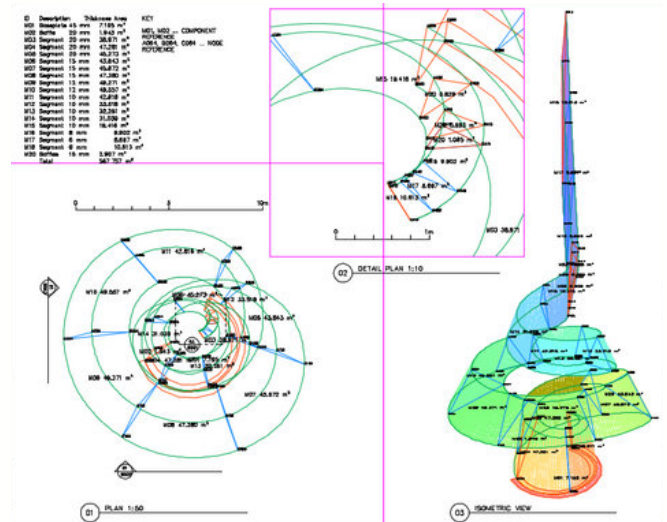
| ID | Description | Thickness | Area |
|---|---|---|---|
| M01 | Baseplate | 45 mm | 7.185 m² |
| M02 | Baffle | 25 mm | 1.942 m² |
| M03 | Segment | 20 mm | 38.671 m² |
| M04 | Segment | 20 mm | 47.281 m² |
| M05 | Segment | 20 mm | 46.272 m² |
| M06 | Segment | 15 mm | 43.843 m² |
| M07 | Segment | 15 mm | 45.672 m² |
| M08 | Segment | 15 mm | 47.380 m² |
| M09 | Segment | 12 mm | 48.271 m² |
| M10 | Segment | 12 mm | 48.557 m² |
| M11 | Segment | 10 mm | 42.618 m² |
| M12 | Segment | 10 mm | 33.518 m² |
| M13 | Segment | 10 mm | 26.035 m² |
| M14 | Segment | 10 mm | 31.539 m² |
| M15 | Segment | 10 mm | 19.416 m² |
| M16 | Segment | 8 mm | 9.802 m² |
| M17 | Segment | 8 mm | 8.697 m² |
| M18 | Segment | 8 mm | 10.813 m² |
| M20 | Baffles | 16 mm | 3.967 m² |
| | Total | | 567.757 m² |

KEY
M01, M02 ... COMPONENT REFERENCE
A064, B064, C064 ... NODE REFERENCE

0 5 10m

M11 42.618 m²
M10 48.557 m²
M05 46.272 m²
M12 33.518 m²
M13 26.035 m²
M14 31.539 m²
M06 43.843 m²
M09 48.271 m²
M07 45.672 m²
M08 47.380 m²
M04 47.281 m²

01 PLAN 1:50

M15 19.416 m²
M02 1.942 m²
M16 9.802 m²
M17 8.697 m²
M18 10.813 m²
M03 38.671

0 1m

02 DETAIL PLAN 1:10

M01 7.185 m²

03 ISOMETRIC VIEW